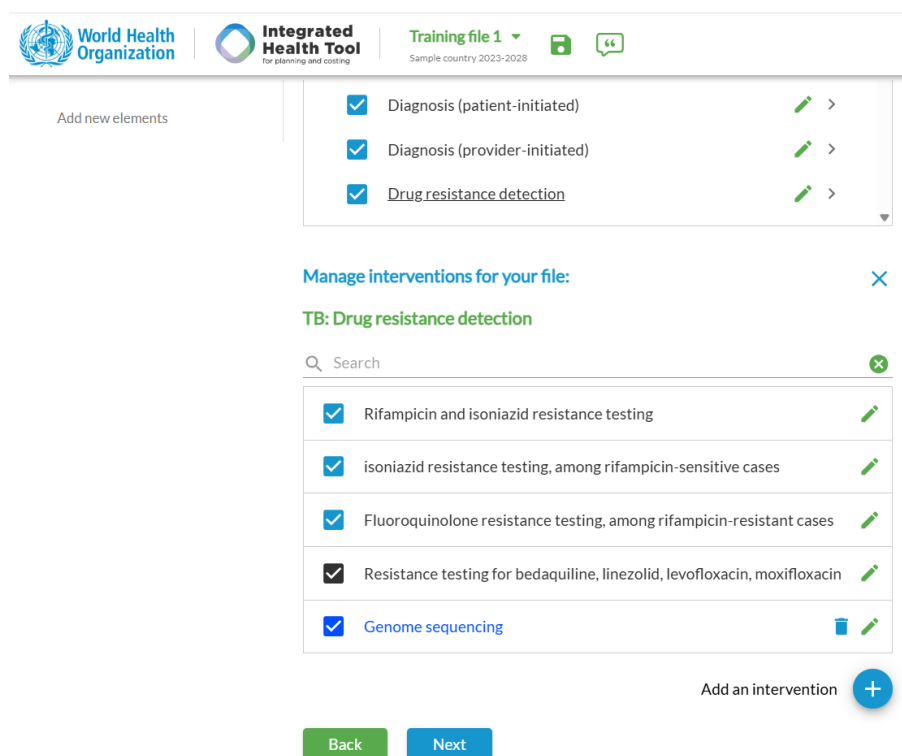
World Health Organization

Integrated Health Tool
for planning and costing

Training file 1
Sample country 2023-2028

Add new elements

Diagnosis (patient-initiated)

Diagnosis (provider-initiated)

Drug resistance detection

Manage interventions for your file:

TB: Drug resistance detection

Search

Rifampicin and isoniazid resistance testing

isoniazid resistance testing, among rifampicin-sensitive cases

Fluoroquinolone resistance testing, among rifampicin-resistant cases

Resistance testing for bedaquiline, linezolid, levofloxacin, moxifloxacin

Genome sequencing

Add an intervention

Back

Next